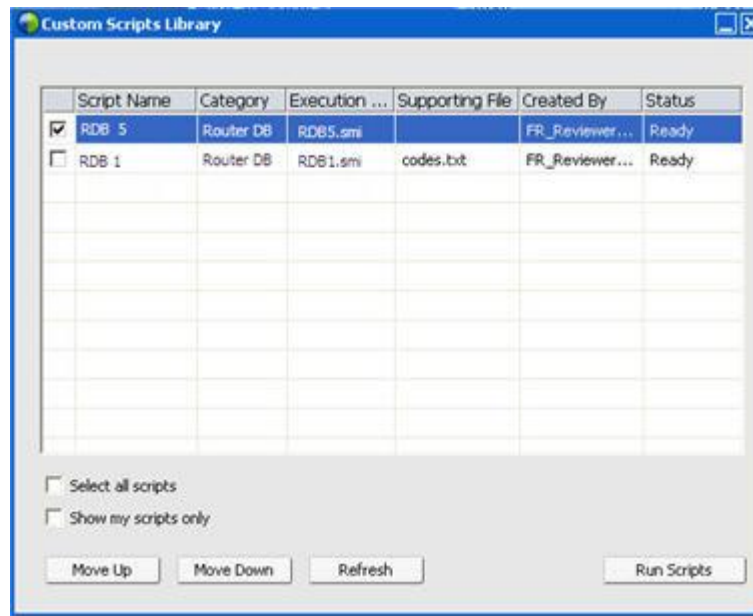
Custom Scripts Library

| | Script Name | Category | Execution ... | Supporting File | Created By | Status |
|---|---|---|---|---|---|---|
| ☑ | RDB 5 | Router DB | RDB5.smi | | FR_Reviewer... | Ready |
| ☐ | RDB 1 | Router DB | RDB1.smi | codes.txt | FR_Reviewer... | Ready |

Select all scripts

Show my scripts only

Move Up

Move Down

Refresh

Run Scripts